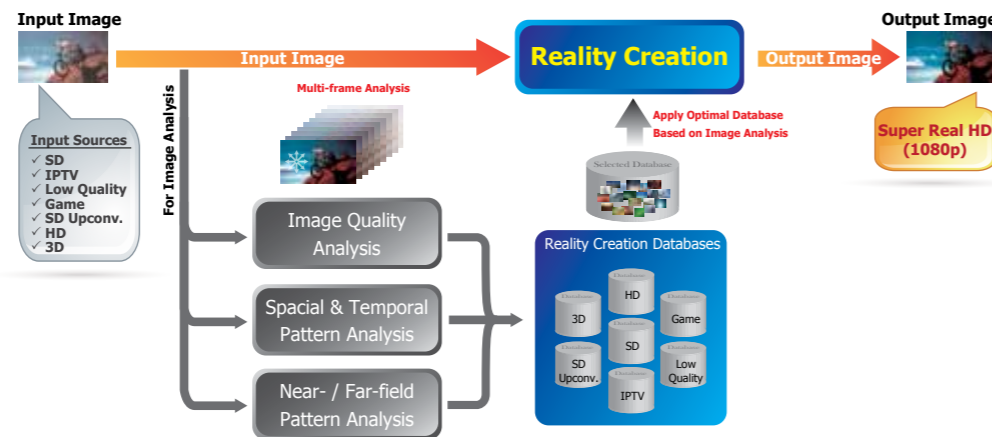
Input Image

Input Image

Reality Creation

Output Image

Output Image

Input Sources
✓ SD
✓ IPTV
✓ Low Quality
✓ Game
✓ SD Upconv.
✓ HD
✓ 3D

For Image Analysis

Multi-frame Analysis

Apply Optimal Database Based on Image Analysis

Super Real HD (1080p)

Selected Database

Image Quality Analysis

Spacial & Temporal Pattern Analysis

Near- / Far-field Pattern Analysis

Reality Creation Databases

HD

3D

Game

SD

SD Upconv.

Low Quality

IPTV